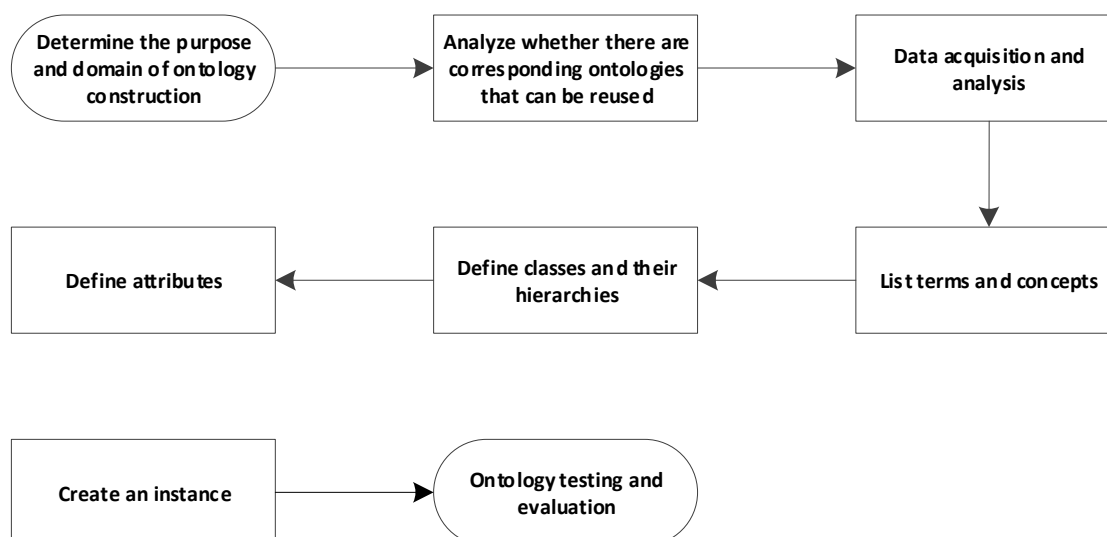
Determine the purpose and domain of ontology construction

Analyze whether there are corresponding ontologies that can be reused

Data acquisition and analysis

Define attributes

Define classes and their hierarchies

List terms and concepts

Create an instance

Ontology testing and evaluation